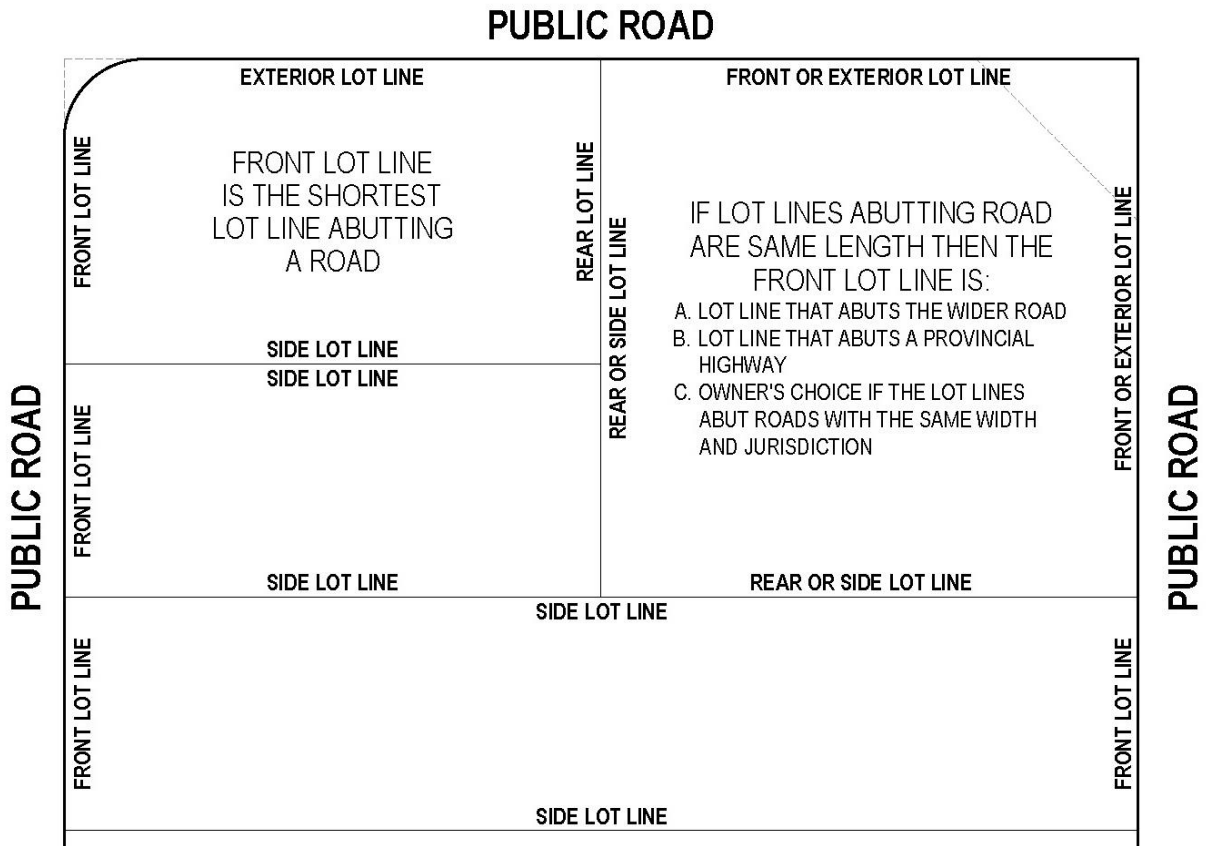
PUBLIC ROAD

EXTERIOR LOT LINE

FRONT LOT LINE

FRONT LOT LINE IS THE SHORTEST LOT LINE ABUTTING A ROAD

REAR LOT LINE

SIDE LOT LINE

FRONT OR EXTERIOR LOT LINE

REAR OR SIDE LOT LINE

IF LOT LINES ABUTTING ROAD ARE SAME LENGTH THEN THE FRONT LOT LINE IS:

A. LOT LINE THAT ABUTS THE WIDER ROAD

B. LOT LINE THAT ABUTS A PROVINCIAL HIGHWAY

C. OWNER'S CHOICE IF THE LOT LINES ABUT ROADS WITH THE SAME WIDTH AND JURISDICTION

FRONT OR EXTERIOR LOT LINE

PUBLIC ROAD

SIDE LOT LINE

FRONT LOT LINE

SIDE LOT LINE

REAR OR SIDE LOT LINE

PUBLIC ROAD

SIDE LOT LINE

FRONT LOT LINE

FRONT LOT LINE

SIDE LOT LINE